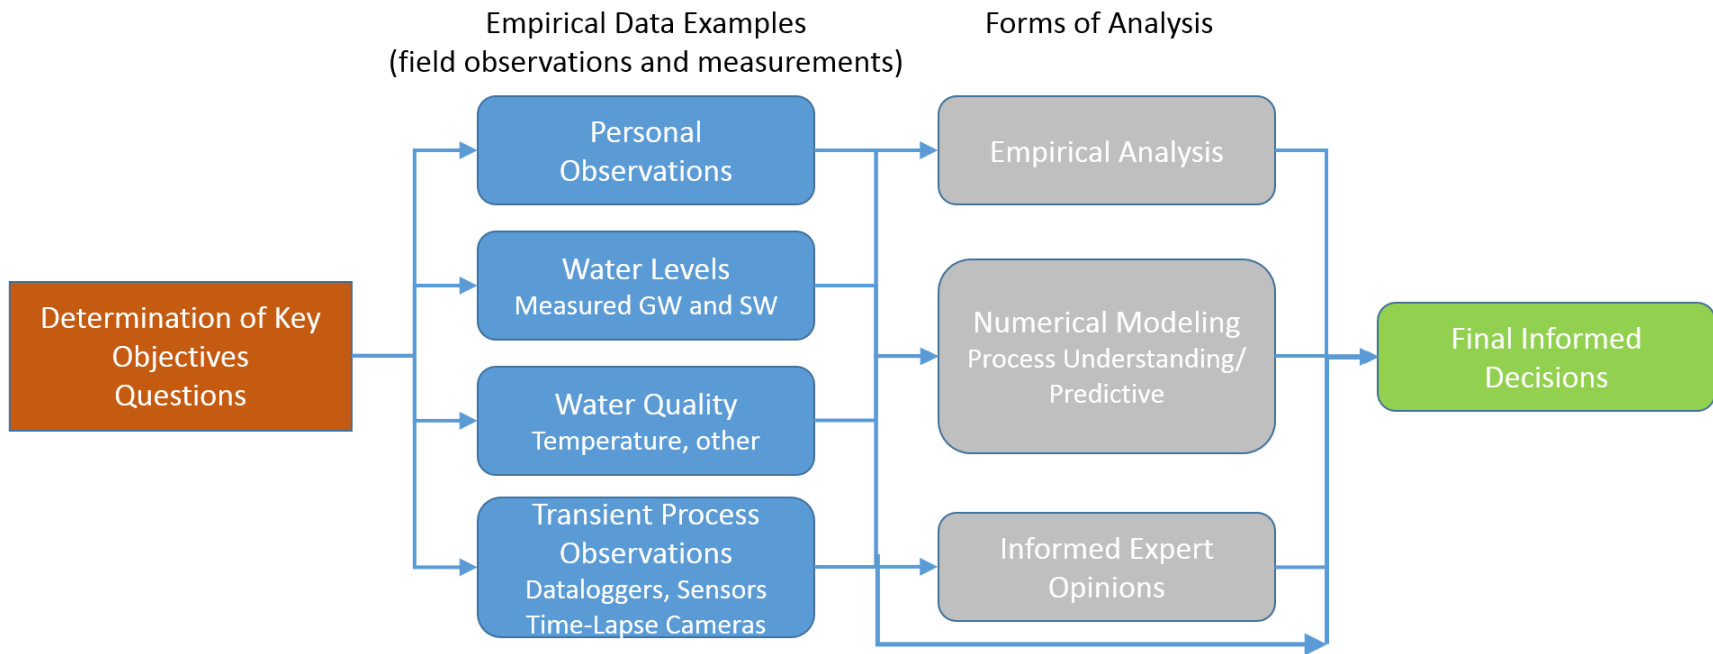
Empirical Data Examples
(field observations and measurements)

Forms of Analysis

Determination of Key Objectives Questions

Personal Observations

Water Levels
Measured GW and SW

Water Quality
Temperature, other

Transient Process Observations
Dataloggers, Sensors
Time-Lapse Cameras

Empirical Analysis

Numerical Modeling
Process Understanding/ Predictive

Informed Expert Opinions

Final Informed Decisions